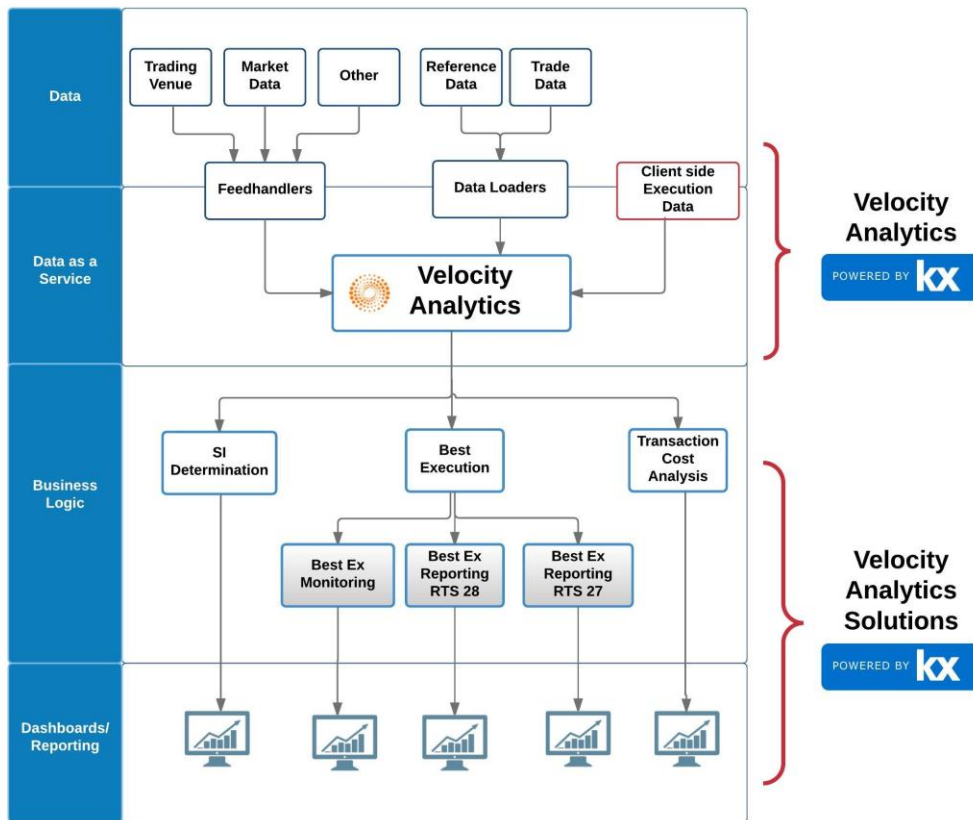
Data

Trading Venue

Market Data

Other

Reference Data

Trade Data

Feedhandlers

Data Loaders

Client side Execution Data

Data as a Service

Velocity Analytics

Velocity Analytics

POWERED BY KX

Business Logic

SI Determination

Best Execution

Transaction Cost Analysis

Best Ex Monitoring

Best Ex Reporting RTS 28

Best Ex Reporting RTS 27

Velocity Analytics Solutions

POWERED BY KX

Dashboards/ Reporting